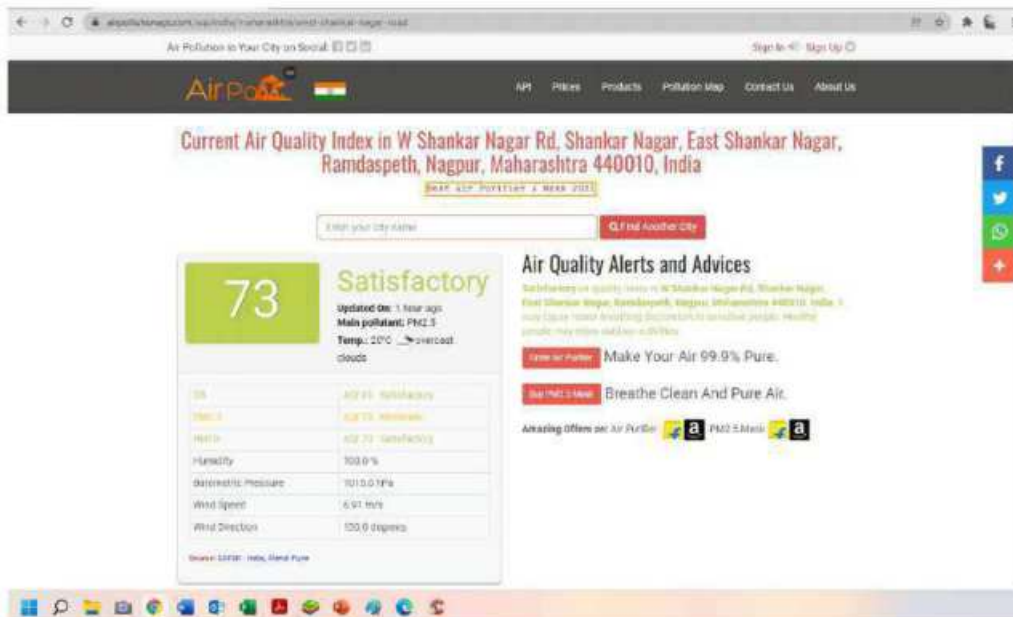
Air Pollution in Your City on Social:

Sign In · Sign Up

AirPollution

API Prices Products Pollution Map Contact Us About Us

Current Air Quality Index in W Shankar Nagar Rd, Shankar Nagar, East Shankar Nagar, Ramdaspeth, Nagpur, Maharashtra 440010, India

Best Air Purifier & Mask 2021

Enter your city name

Find Another City

73

Satisfactory

Updated On: 1 hour ago
Main pollutant: PM2.5
Temp.: 20°C overcast clouds

| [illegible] | AQI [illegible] Satisfactory |
|---|---|
| PM2.5 | AQI 73 Moderate |
| PM10 | AQI 73 Satisfactory |
| Humidity | 100.0 % |
| Barometric Pressure | 1015.0 hPa |
| Wind Speed | 6.91 m/s |
| Wind Direction | 120.0 degrees |

Source: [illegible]

Air Quality Alerts and Advices

Satisfactory air quality index in W Shankar Nagar Rd, Shankar Nagar, East Shankar Nagar, Ramdaspeth, Nagpur, Maharashtra 440010, India. It may cause minor breathing discomfort to sensitive people. Healthy people may enjoy outdoor activities.

Order Air Purifier Make Your Air 99.9% Pure.

Buy PM2.5 Mask Breathe Clean And Pure Air.

Amazing Offers on: Air Purifier a PM2.5 Mask a